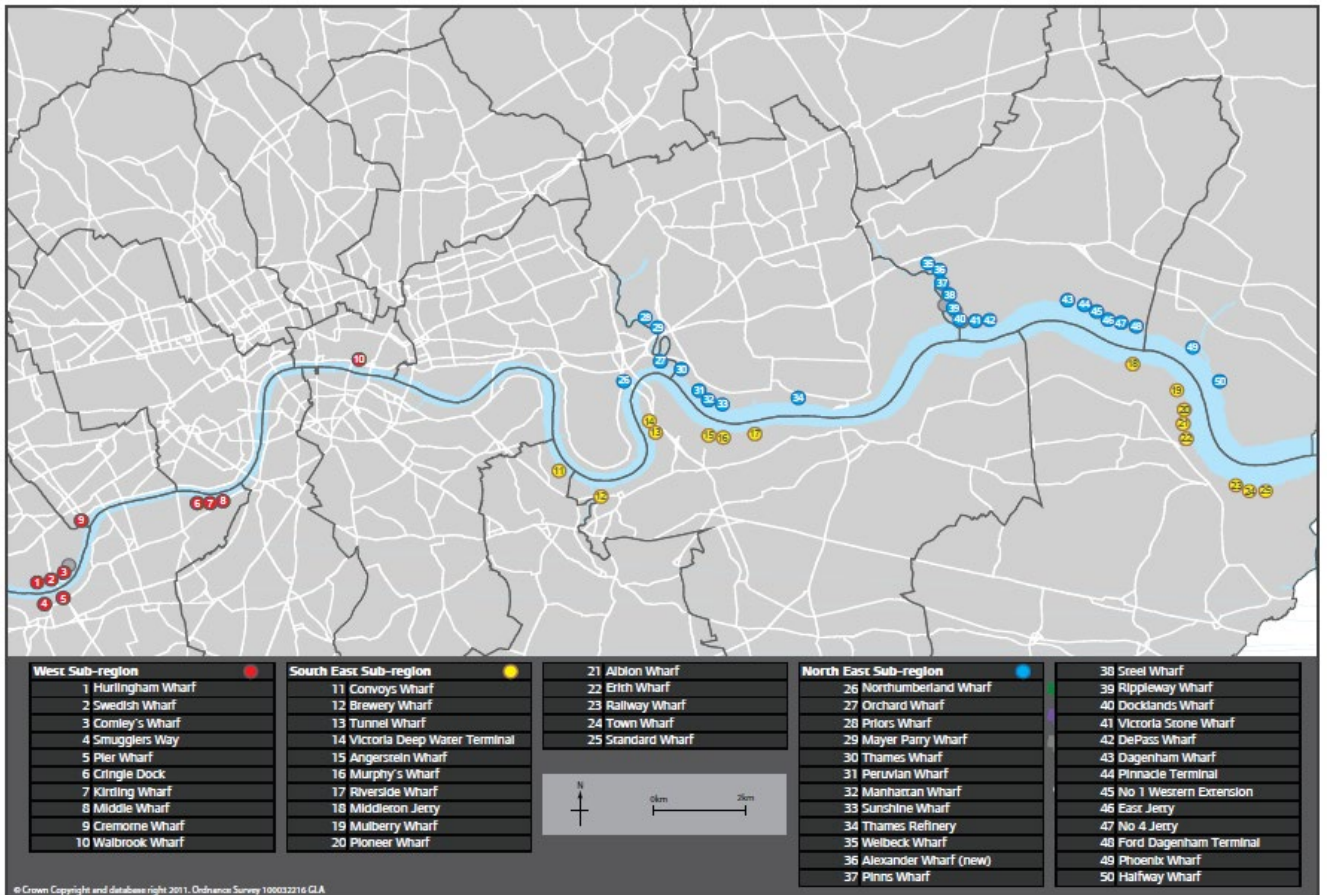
10
9
6 7 8
1 2 3
4 5
11
12
14
13
15 16
17
18
19
20
21
22
23 24 25
26
27
28
29
30
31
32
33
34
35
36
37
38
39
40 41 42
43 44 45 46 47 48
49
50

West Sub-region
1 Hurlingham Wharf
2 Swedish Wharf
3 Comley's Wharf
4 Smugglers Way
5 Pier Wharf
6 Cringle Dock
7 Kirtling Wharf
8 Middle Wharf
9 Cremorne Wharf
10 Walbrook Wharf

South East Sub-region
11 Convoys Wharf
12 Brewery Wharf
13 Tunnel Wharf
14 Victoria Deep Water Terminal
15 Angerstein Wharf
16 Murphy's Wharf
17 Riverside Wharf
18 Middleton Jetty
19 Mulberry Wharf
20 Pioneer Wharf

21 Albion Wharf
22 Erith Wharf
23 Railway Wharf
24 Town Wharf
25 Standard Wharf

N
0km
2km

North East Sub-region
26 Northumberland Wharf
27 Orchard Wharf
28 Priors Wharf
29 Mayer Parry Wharf
30 Thames Wharf
31 Peruvian Wharf
32 Manhattan Wharf
33 Sunshine Wharf
34 Thames Refinery
35 Welbeck Wharf
36 Alexander Wharf (new)
37 Pinns Wharf

38 Steel Wharf
39 Rippleway Wharf
40 Docklands Wharf
41 Victoria Stone Wharf
42 DePass Wharf
43 Dagenham Wharf
44 Pinnacle Terminal
45 No 1 Western Extension
46 East Jetty
47 No 4 Jetty
48 Ford Dagenham Terminal
49 Phoenix Wharf
50 Halfway Wharf

© Crown Copyright and database right 2011. Ordnance Survey 100032216 GLA